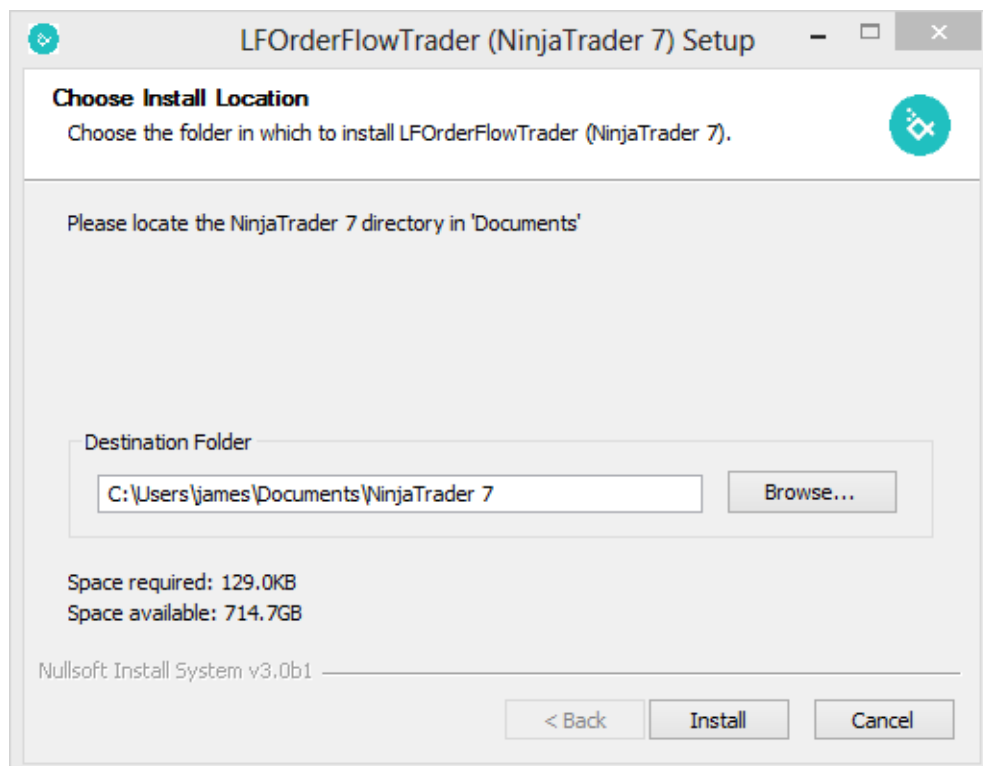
LFOrderFlowTrader (NinjaTrader 7) Setup

Choose Install Location
Choose the folder in which to install LFOrderFlowTrader (NinjaTrader 7).

Please locate the NinjaTrader 7 directory in 'Documents'

Destination Folder
C:\Users\james\Documents\NinjaTrader 7
Browse...

Space required: 129.0KB
Space available: 714.7GB

Nullsoft Install System v3.0b1

< Back
Install
Cancel